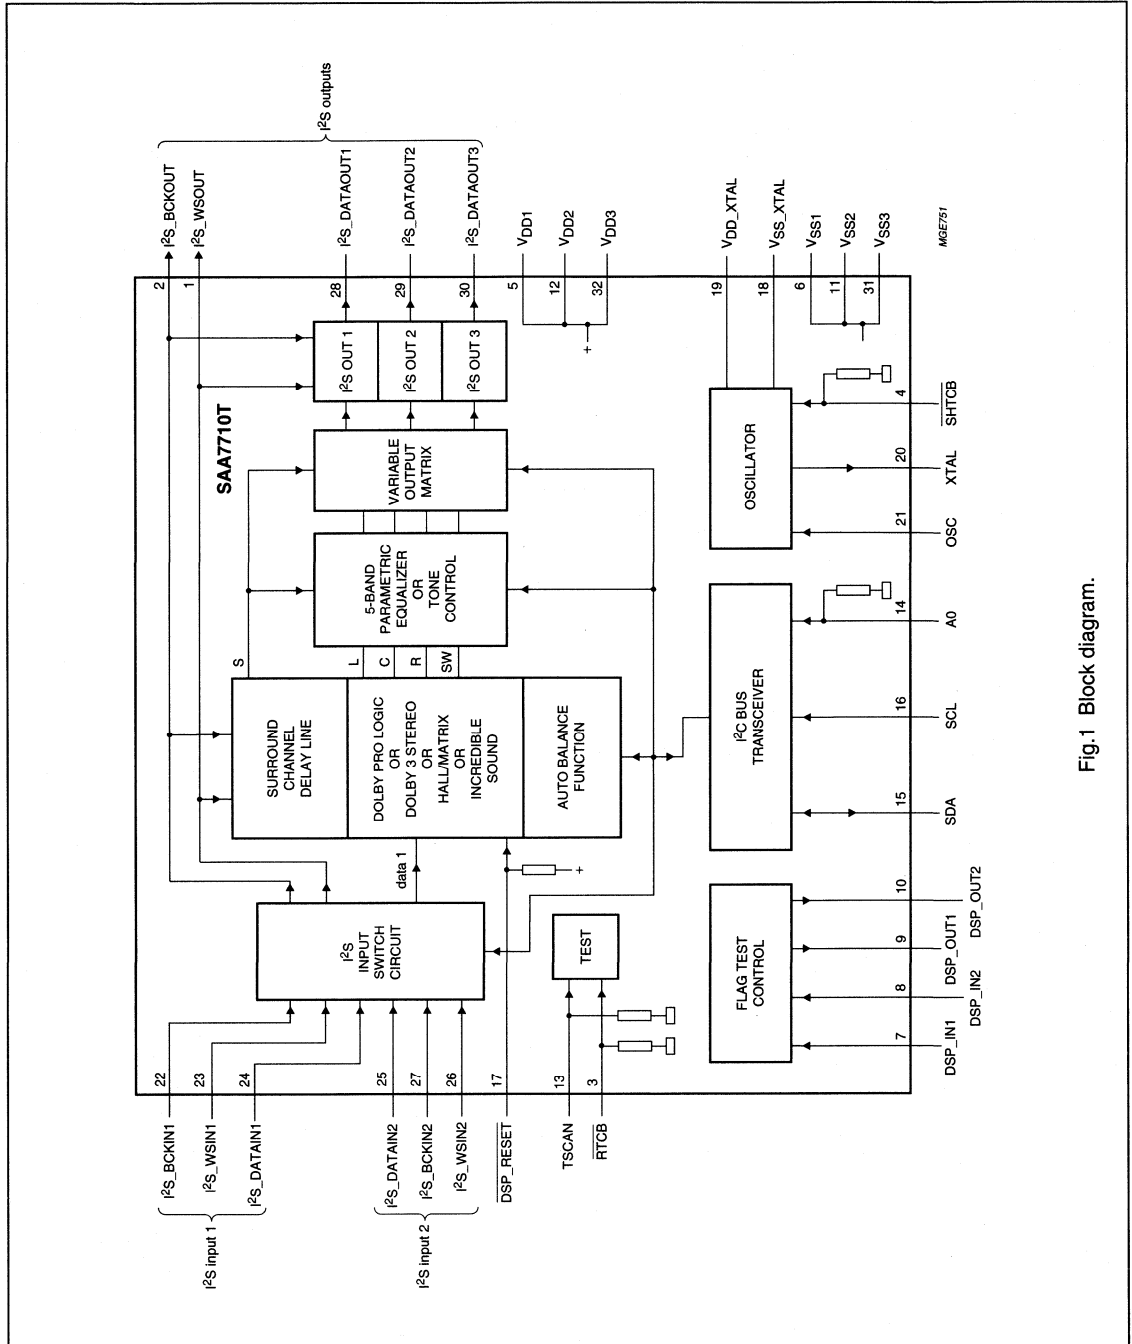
SAA7710T

I²S outputs

I²S_BCKOUT
I²S_WSOUT
I²S_DATAOUT1
I²S_DATAOUT2
I²S_DATAOUT3
$V_{DD1}$
$V_{DD2}$
$V_{DD3}$
$V_{DD\_XTAL}$
$V_{SS\_XTAL}$
$V_{SS1}$
$V_{SS2}$
$V_{SS3}$

MGE751

2 1 28 29 30 5 12 32 19 18 6 11 31

I²S OUT 1
I²S OUT 2
I²S OUT 3

VARIABLE OUTPUT MATRIX

5-BAND PARAMETRIC EQUALIZER OR TONE CONTROL

S

L C R SW

SURROUND CHANNEL DELAY LINE

DOLBY PRO LOGIC OR DOLBY 3 STEREO OR HALL/MATRIX OR INCREDIBLE SOUND

AUTO BALANCE FUNCTION

OSCILLATOR

I²C BUS TRANSCEIVER

FLAG TEST CONTROL

data 1

I²S INPUT SWITCH CIRCUIT

TEST

+

4 SHTCB
20 XTAL
21 OSC
14 A0
16 SCL
15 SDA
10 DSP_OUT2
9 DSP_OUT1
8 DSP_IN2
7 DSP_IN1

22 I²S_BCKIN1
23 I²S_WSIN1
24 I²S_DATAIN1
25 I²S_DATAIN2
27 I²S_BCKIN2
26 I²S_WSIN2
17 DSP_RESET
13 TSCAN
3 RTCB

I²S input 1
I²S input 2

Fig.1 Block diagram.